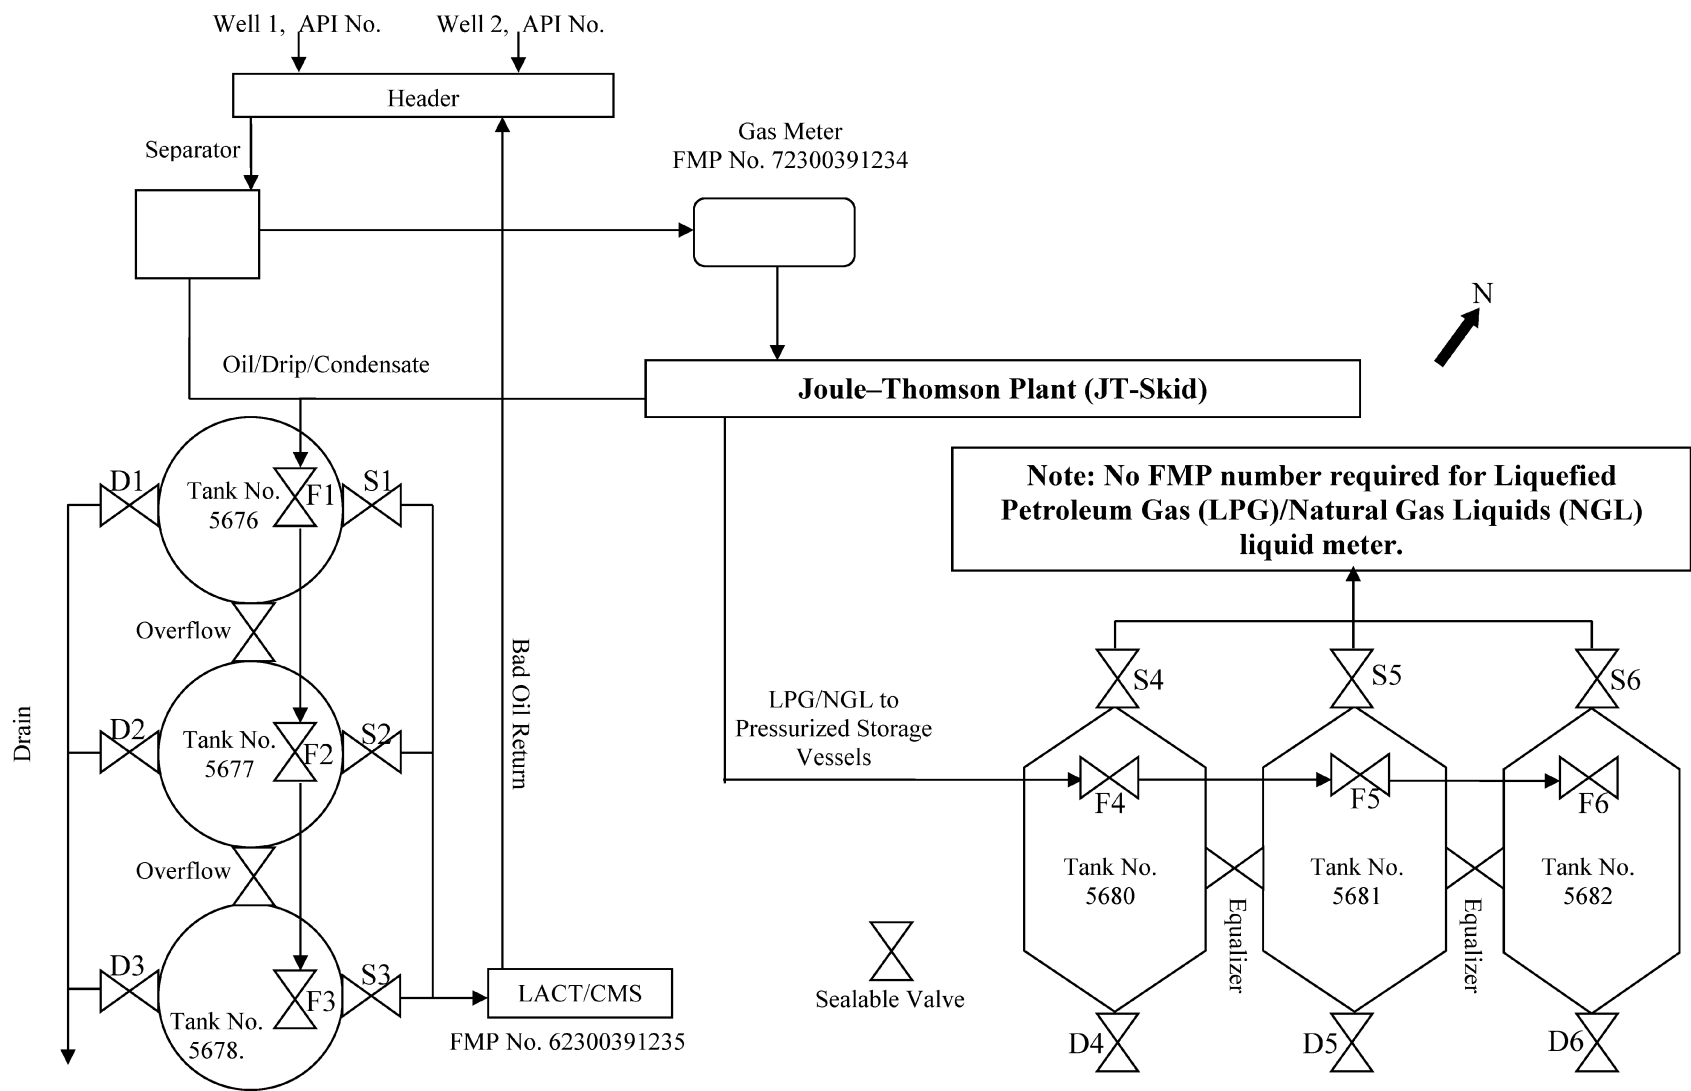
Well 1, API No.

Well 2, API No.

Header

Separator

Gas Meter
FMP No. 72300391234

N

Oil/Drip/Condensate

Joule–Thomson Plant (JT-Skid)

Note: No FMP number required for Liquefied Petroleum Gas (LPG)/Natural Gas Liquids (NGL) liquid meter.

D1

Tank No. 5676

F1

S1

Overflow

Bad Oil Return

Drain

D2

Tank No. 5677

F2

S2

Overflow

D3

Tank No. 5678.

F3

S3

LACT/CMS

FMP No. 62300391235

LPG/NGL to Pressurized Storage Vessels

S4

S5

S6

F4

F5

F6

Tank No. 5680

Tank No. 5681

Tank No. 5682

Equalizer

Equalizer

Sealable Valve

D4

D5

D6